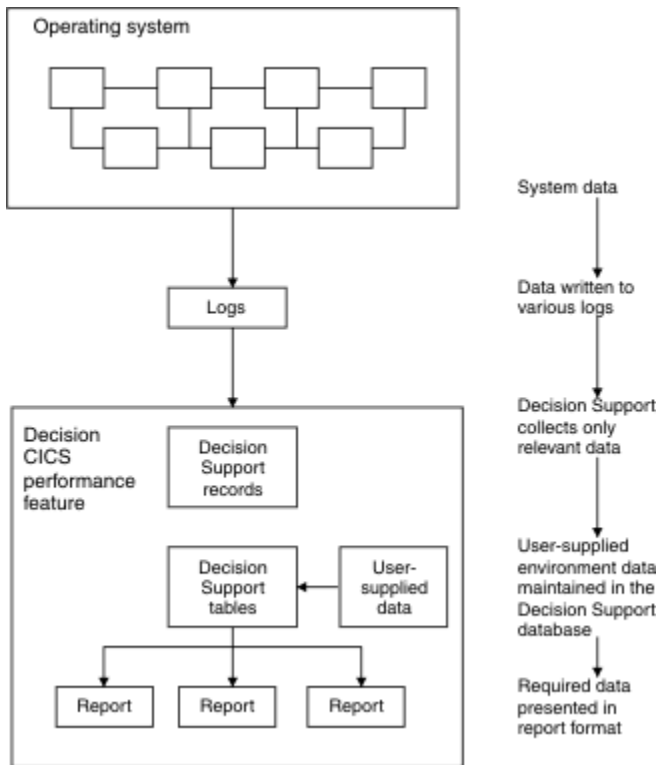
Operating system

Logs

Decision CICS performance feature

Decision Support records

Decision Support tables

User-supplied data

Report

Report

Report

System data

Data written to various logs

Decision Support collects only relevant data

User-supplied environment data maintained in the Decision Support database

Required data presented in report format